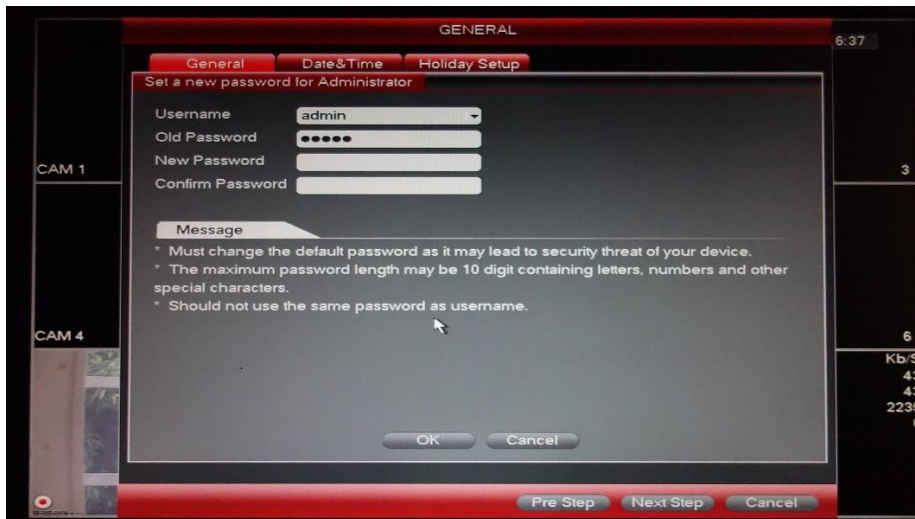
GENERAL

6:37

General Date&Time Holiday Setup

Set a new password for Administrator

Username admin
Old Password ●●●●●
New Password
Confirm Password

CAM 1

3

Message

* Must change the default password as it may lead to security threat of your device.
* The maximum password length may be 10 digit containing letters, numbers and other special characters.
* Should not use the same password as username.

CAM 4

6

Kb/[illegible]
4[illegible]
4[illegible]
223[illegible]

OK Cancel

Pre Step Next Step Cancel